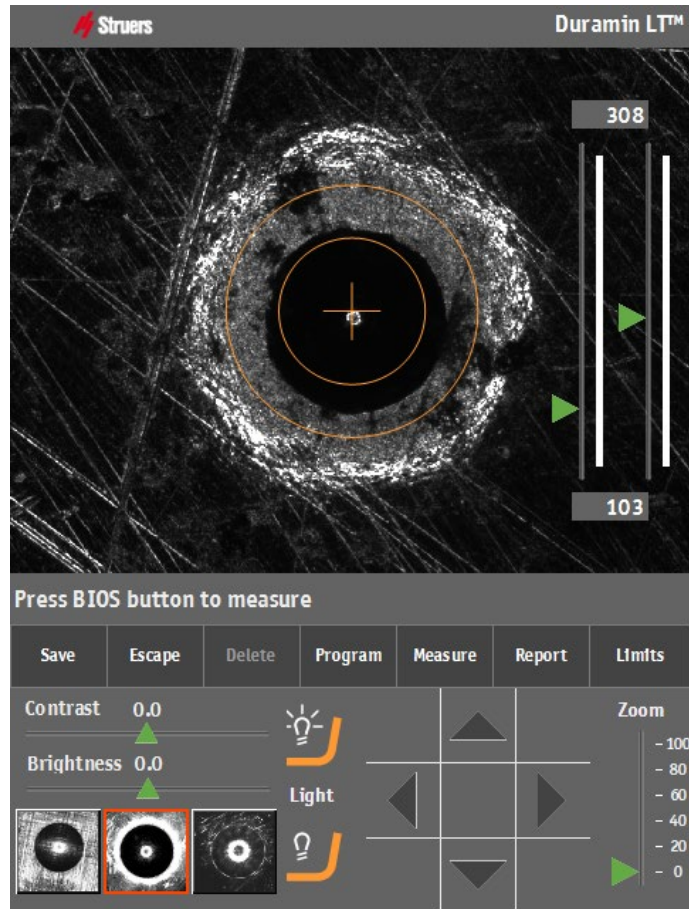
Struers

Duramin LT™

308

103

Press BIOS button to measure

| Save | Escape | Delete | Program | Measure | Report | Limits |
|---|---|---|---|---|---|---|

Contrast 0.0

Brightness 0.0

Light

Zoom

- 100
- 80
- 60
- 40
- 20
- 0